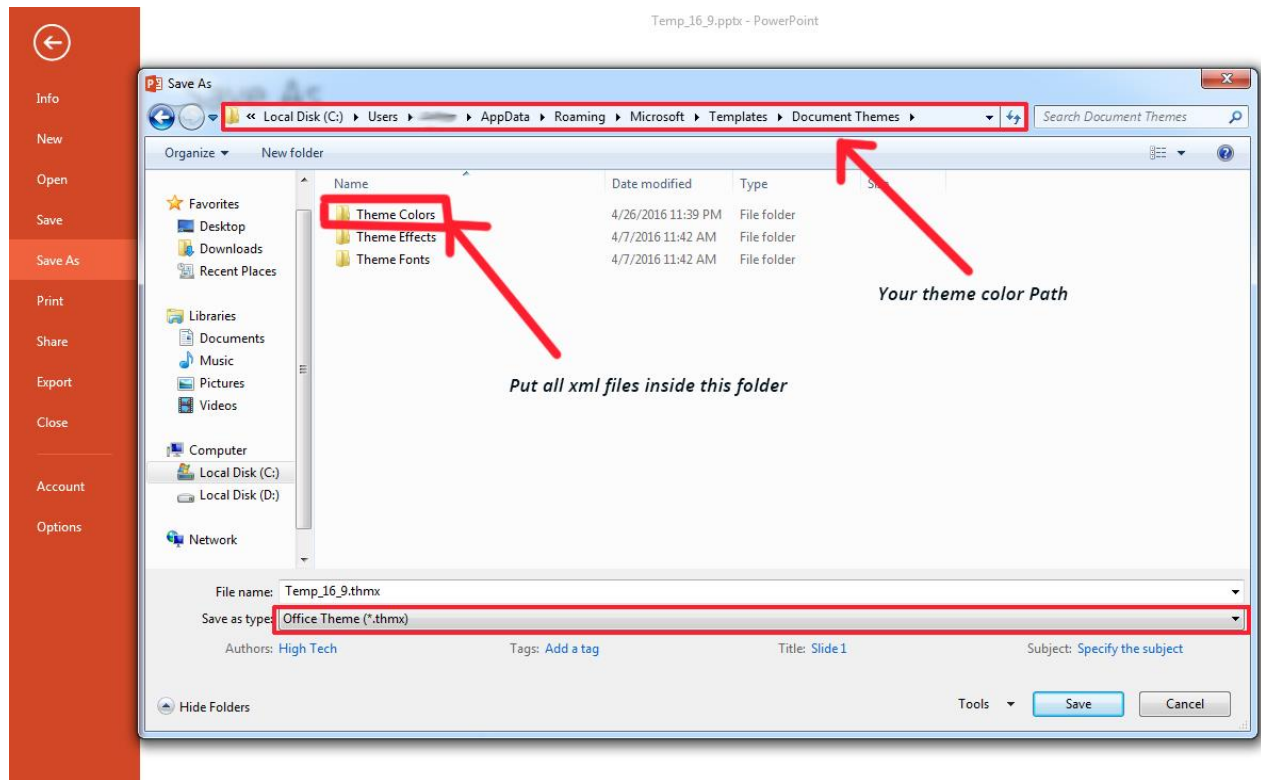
Temp_16_9.pptx - PowerPoint

Info
New
Open
Save
Save As
Print
Share
Export
Close
Account
Options

Save As

« Local Disk (C:) ▸ Users ▸ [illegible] ▸ AppData ▸ Roaming ▸ Microsoft ▸ Templates ▸ Document Themes ▸

Search Document Themes

Organize ▾ New folder

Favorites
Desktop
Downloads
Recent Places

Libraries
Documents
Music
Pictures
Videos

Computer
Local Disk (C:)
Local Disk (D:)

Network

| Name | Date modified | Type | Size |
|---|---|---|---|
| Theme Colors | 4/26/2016 11:39 PM | File folder | |
| Theme Effects | 4/7/2016 11:42 AM | File folder | |
| Theme Fonts | 4/7/2016 11:42 AM | File folder | |

Your theme color Path

Put all xml files inside this folder

File name: Temp_16_9.thmx
Save as type: Office Theme (*.thmx)

Authors: High Tech Tags: Add a tag Title: Slide 1 Subject: Specify the subject

Hide Folders Tools ▾ Save Cancel